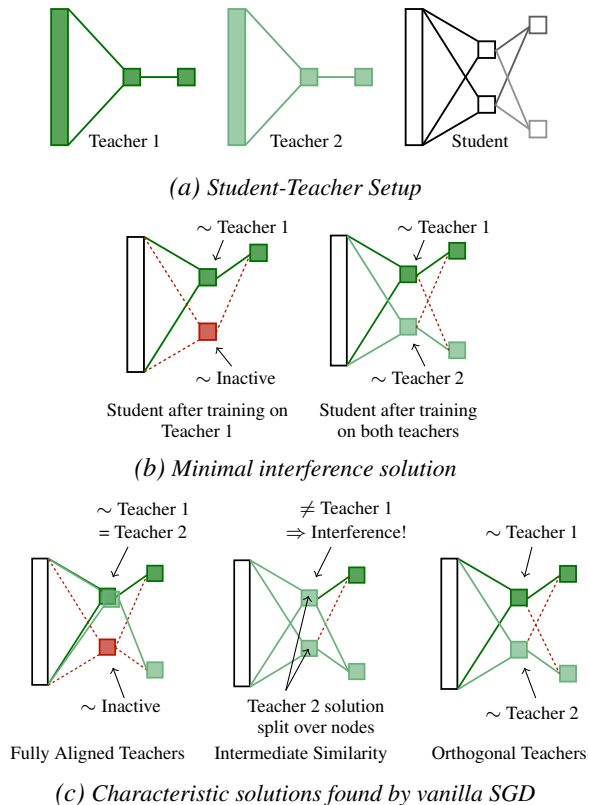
Teacher 1
Teacher 2
Student

(a) Student-Teacher Setup

$\sim$ Teacher 1
$\sim$ Inactive
Student after training on Teacher 1

$\sim$ Teacher 1
$\sim$ Teacher 2
Student after training on both teachers

(b) Minimal interference solution

$\sim$ Teacher 1
= Teacher 2
$\sim$ Inactive
Fully Aligned Teachers

$\neq$ Teacher 1
$\Rightarrow$ Interference!
Teacher 2 solution split over nodes
Intermediate Similarity

$\sim$ Teacher 1
$\sim$ Teacher 2
Orthogonal Teachers

(c) Characteristic solutions found by vanilla SGD